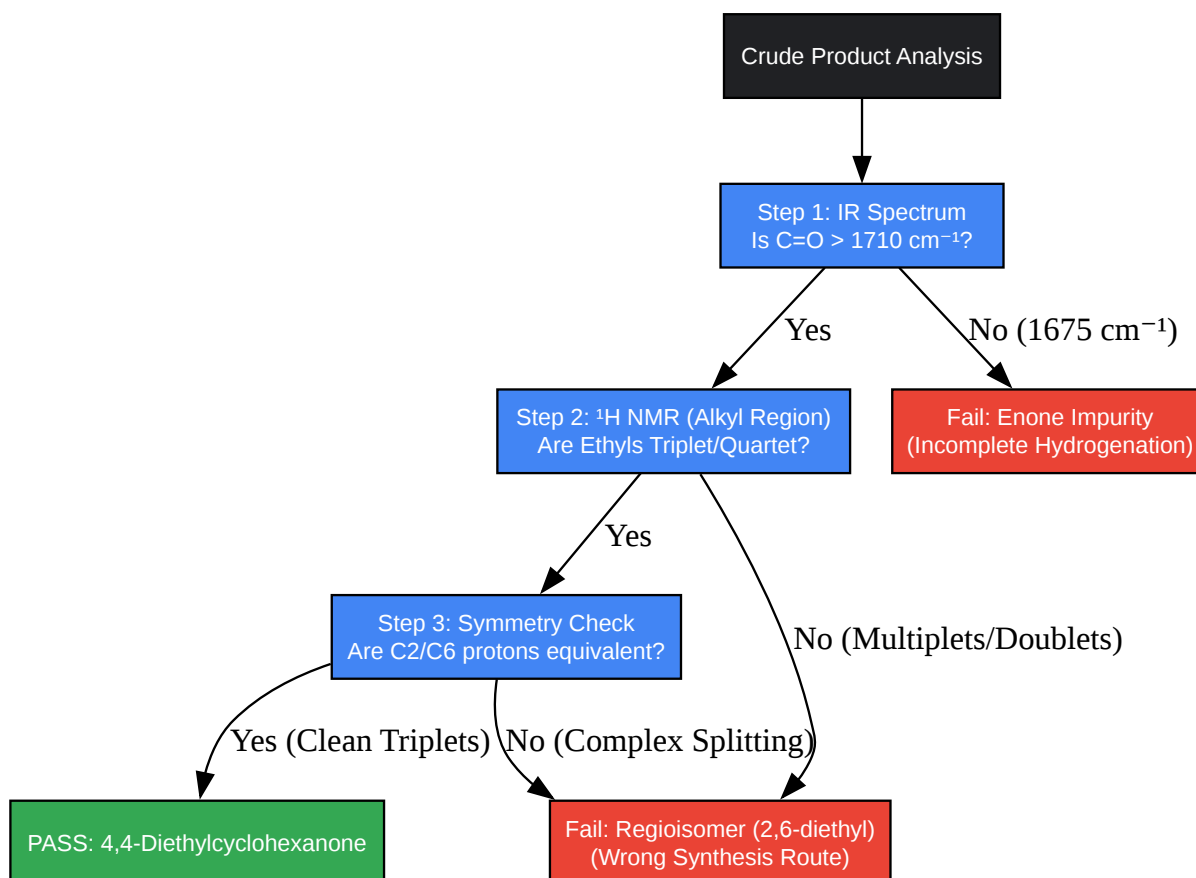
Crude Product Analysis

Step 1: IR Spectrum
Is C=O > 1710 cm⁻¹?

Yes

No (1675 cm⁻¹)

Step 2: ¹H NMR (Alkyl Region)
Are Ethyls Triplet/Quartet?

Fail: Enone Impurity
(Incomplete Hydrogenation)

Yes

No (Multiplets/Doublets)

Step 3: Symmetry Check
Are C2/C6 protons equivalent?

Yes (Clean Triplets)

No (Complex Splitting)

PASS: 4,4-Diethylcyclohexanone

Fail: Regioisomer (2,6-diethyl)
(Wrong Synthesis Route)